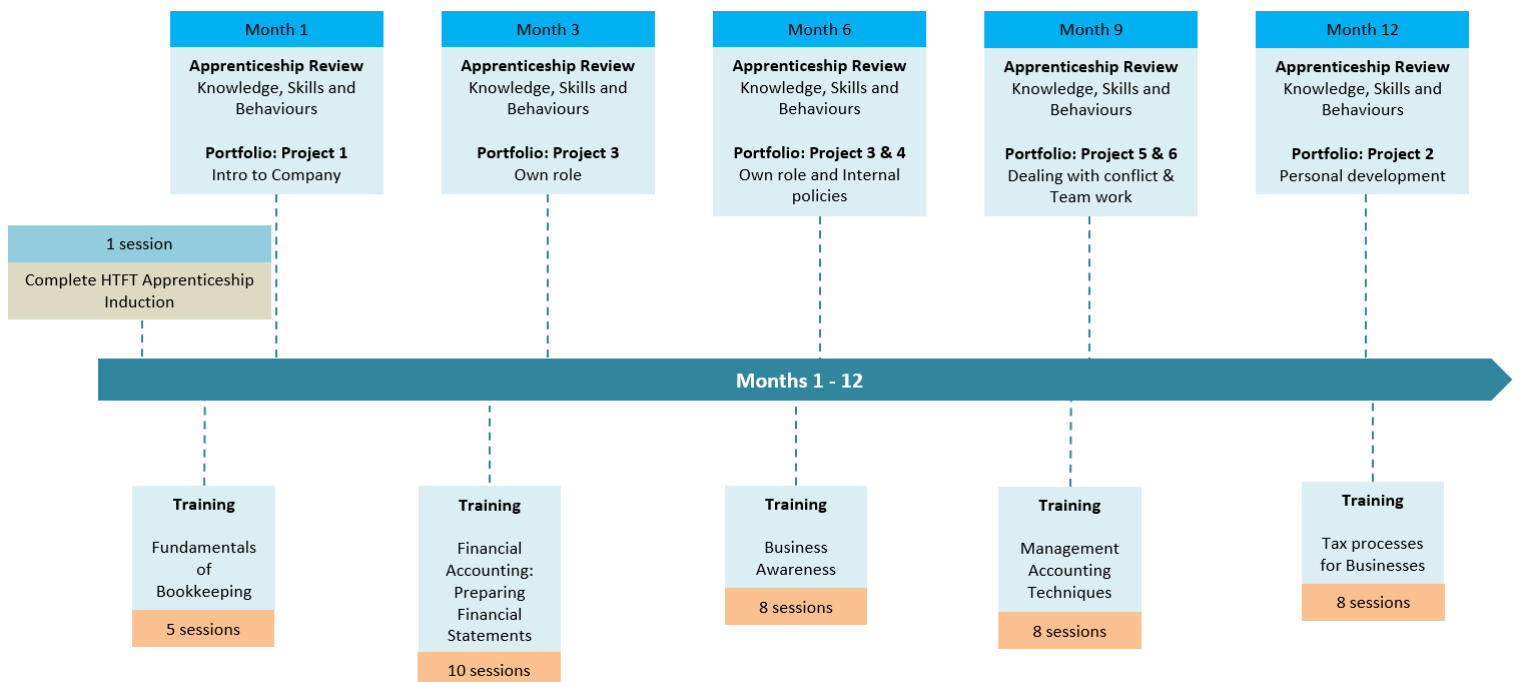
Month 1

Apprenticeship Review
Knowledge, Skills and Behaviours

Portfolio: Project 1
Intro to Company

Month 3

Apprenticeship Review
Knowledge, Skills and Behaviours

Portfolio: Project 3
Own role

Month 6

Apprenticeship Review
Knowledge, Skills and Behaviours

Portfolio: Project 3 & 4
Own role and Internal policies

Month 9

Apprenticeship Review
Knowledge, Skills and Behaviours

Portfolio: Project 5 & 6
Dealing with conflict & Team work

Month 12

Apprenticeship Review
Knowledge, Skills and Behaviours

Portfolio: Project 2
Personal development

1 session

Complete HTFT Apprenticeship Induction

Months 1 - 12

Training

Fundamentals of Bookkeeping

5 sessions

Training

Financial Accounting: Preparing Financial Statements

10 sessions

Training

Business Awareness

8 sessions

Training

Management Accounting Techniques

8 sessions

Training

Tax processes for Businesses

8 sessions